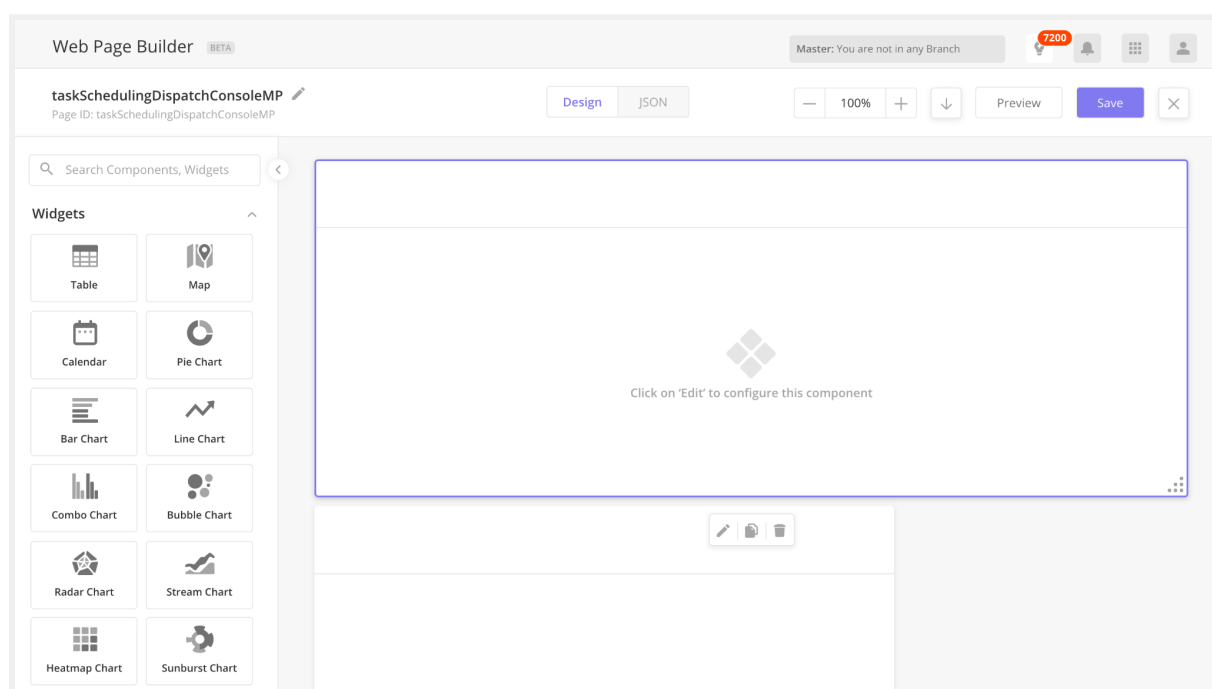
Web Page Builder BETA

Master: You are not in any Branch

7200

taskSchedulingDispatchConsoleMP
Page ID: taskSchedulingDispatchConsoleMP

Design JSON

— 100% +

Preview Save

Search Components, Widgets

Widgets

Table
Map
Calendar
Pie Chart
Bar Chart
Line Chart
Combo Chart
Bubble Chart
Radar Chart
Stream Chart
Heatmap Chart
Sunburst Chart

Click on 'Edit' to configure this component